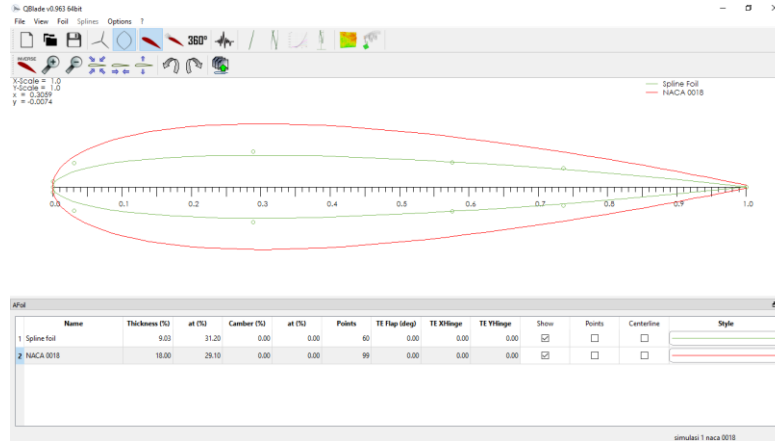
QBlade v0.963 64bit

File View Foil Splines Options ?

360°

INVERSE

X-Scale = 1.0
Y-Scale = 1.0
x = 0.3059
y = -0.0074

Spline Foil
NACA 0018

0.0 0.1 0.2 0.3 0.4 0.5 0.6 0.7 0.8 0.9 1.0

AFoil

| | Name | Thickness (%) | at (%) | Camber (%) | at (%) | Points | TE Flap (deg) | TE XHinge | TE YHinge | Show | Points | Centerline | Style |
|---|---|---|---|---|---|---|---|---|---|---|---|---|---|
| 1 | Spline foil | 9.03 | 31.20 | 0.00 | 0.00 | 60 | 0.00 | 0.00 | 0.00 | ☑ | ☐ | ☐ | |
| 2 | NACA 0018 | 18.00 | 29.10 | 0.00 | 0.00 | 99 | 0.00 | 0.00 | 0.00 | ☑ | ☐ | ☐ | |

simulasi 1 naca 0018